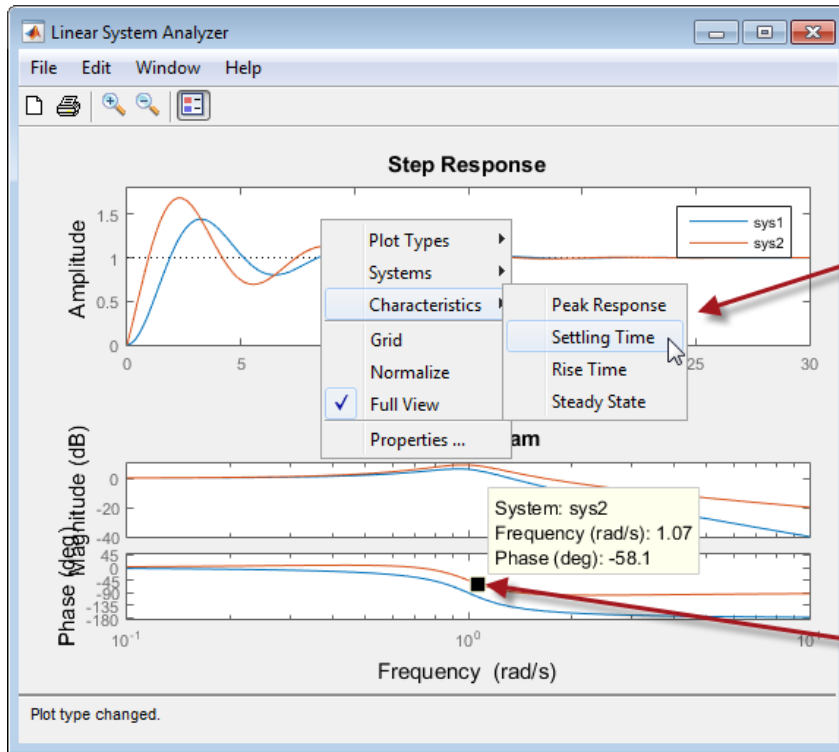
Linear System Analyzer

File Edit Window Help

Step Response

Amplitude

1.5
1
0.5
0

0 5 25 30

sys1
sys2

Plot Types
Systems
Characteristics
Grid
Normalize
Full View
Properties ...

Peak Response
Settling Time
Rise Time
Steady State

am

Magnitude (dB)

0
-20
-40

System: sys2
Frequency (rad/s): 1.07
Phase (deg): -58.1

Phase (deg)

45
0
-45
-90
-135
-180

$10^{-1}$ $10^{0}$ $10^{1}$

Frequency (rad/s)

Plot type changed.